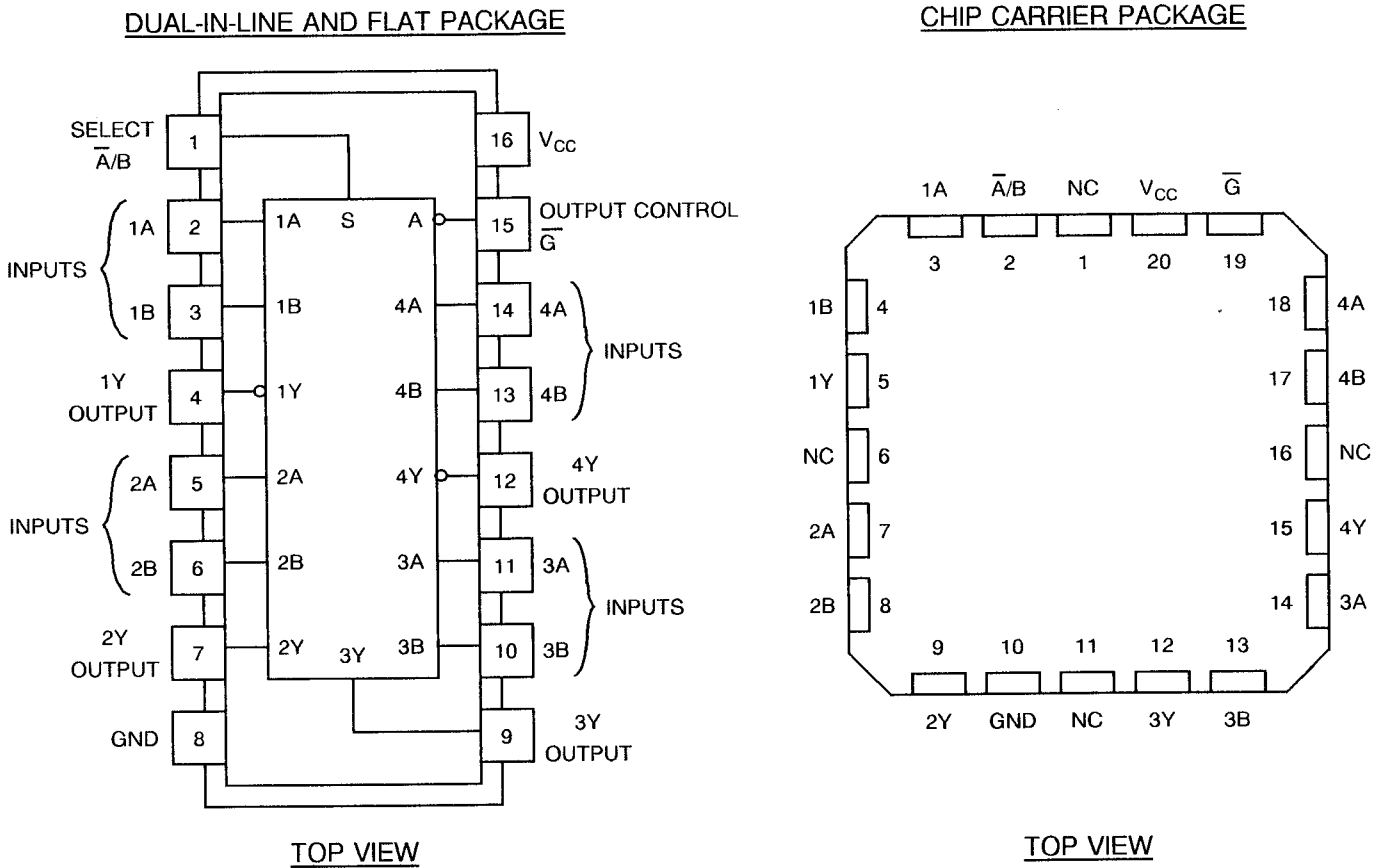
DUAL-IN-LINE AND FLAT PACKAGE

SELECT $\overline{A}$/B 1
16 $V_{CC}$
INPUTS 1A 2
1A S A
15 OUTPUT CONTROL $\overline{G}$
1B 3
1B 4A
14 4A
INPUTS
1Y OUTPUT 4
1Y 4B
13 4B
INPUTS 2A 5
2A 4Y
12 4Y OUTPUT
2B 6
2B 3A
11 3A
INPUTS
2Y OUTPUT 7
2Y 3Y 3B
10 3B
GND 8
9 3Y OUTPUT

TOP VIEW

CHIP CARRIER PACKAGE

1A $\overline{A}$/B NC $V_{CC}$ $\overline{G}$
3 2 1 20 19
1B 4
18 4A
1Y 5
17 4B
NC 6
16 NC
2A 7
15 4Y
2B 8
14 3A
9 10 11 12 13
2Y GND NC 3Y 3B

TOP VIEW